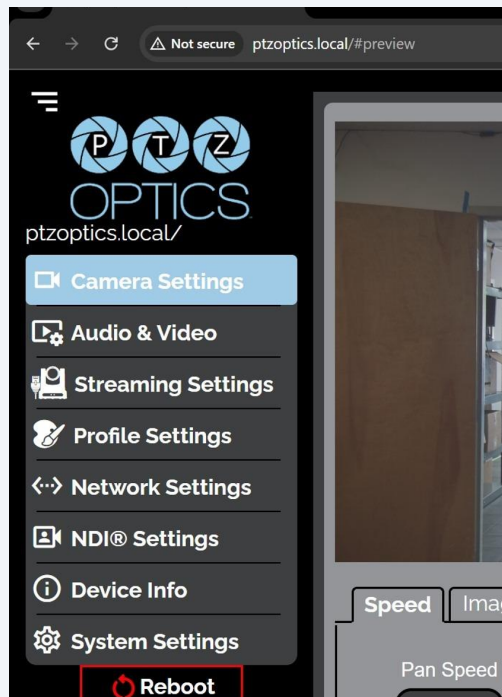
Not secure ptzoptics.local/#preview

P T Z
OPTICS

ptzoptics.local/

Camera Settings

Audio & Video

Streaming Settings

Profile Settings

Network Settings

NDI® Settings

Device Info

System Settings

Reboot

Speed

Ima

Pan Speed